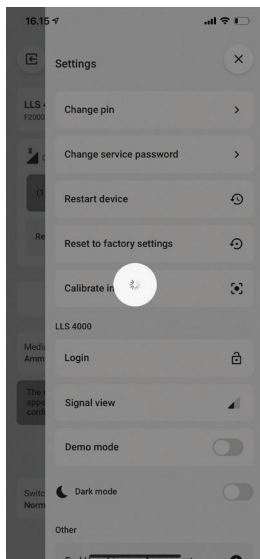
16.15

Settings

LLS
F200

Change pin

Change service password

Restart device

Reset to factory settings

(1

Re

Calibrate in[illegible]

LLS 4000

Media
Amm

Login

The
appe
conf

Signal view

Demo mode

Switc
Norm

Dark mode

Other